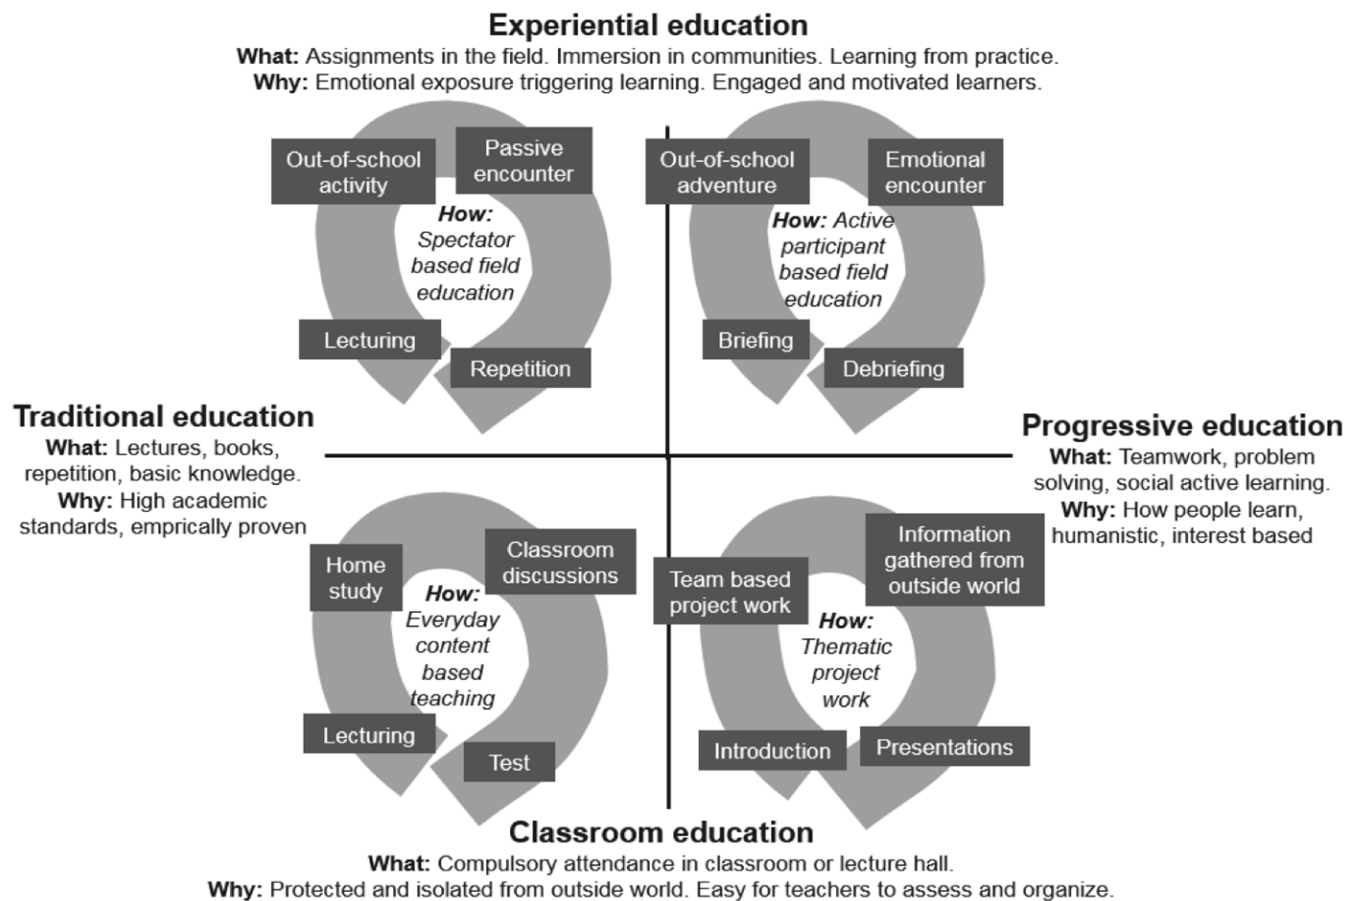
Experiential education
What: Assignments in the field. Immersion in communities. Learning from practice.
Why: Emotional exposure triggering learning. Engaged and motivated learners.

Out-of-school activity

Passive encounter

How: Spectator based field education

Lecturing

Repetition

Out-of-school adventure

Emotional encounter

How: Active participant based field education

Briefing

Debriefing

Traditional education
What: Lectures, books, repetition, basic knowledge.
Why: High academic standards, emprically proven

Progressive education
What: Teamwork, problem solving, social active learning.
Why: How people learn, humanistic, interest based

Home study

Classroom discussions

How: Everyday content based teaching

Lecturing

Test

Team based project work

Information gathered from outside world

How: Thematic project work

Introduction

Presentations

Classroom education
What: Compulsory attendance in classroom or lecture hall.
Why: Protected and isolated from outside world. Easy for teachers to assess and organize.